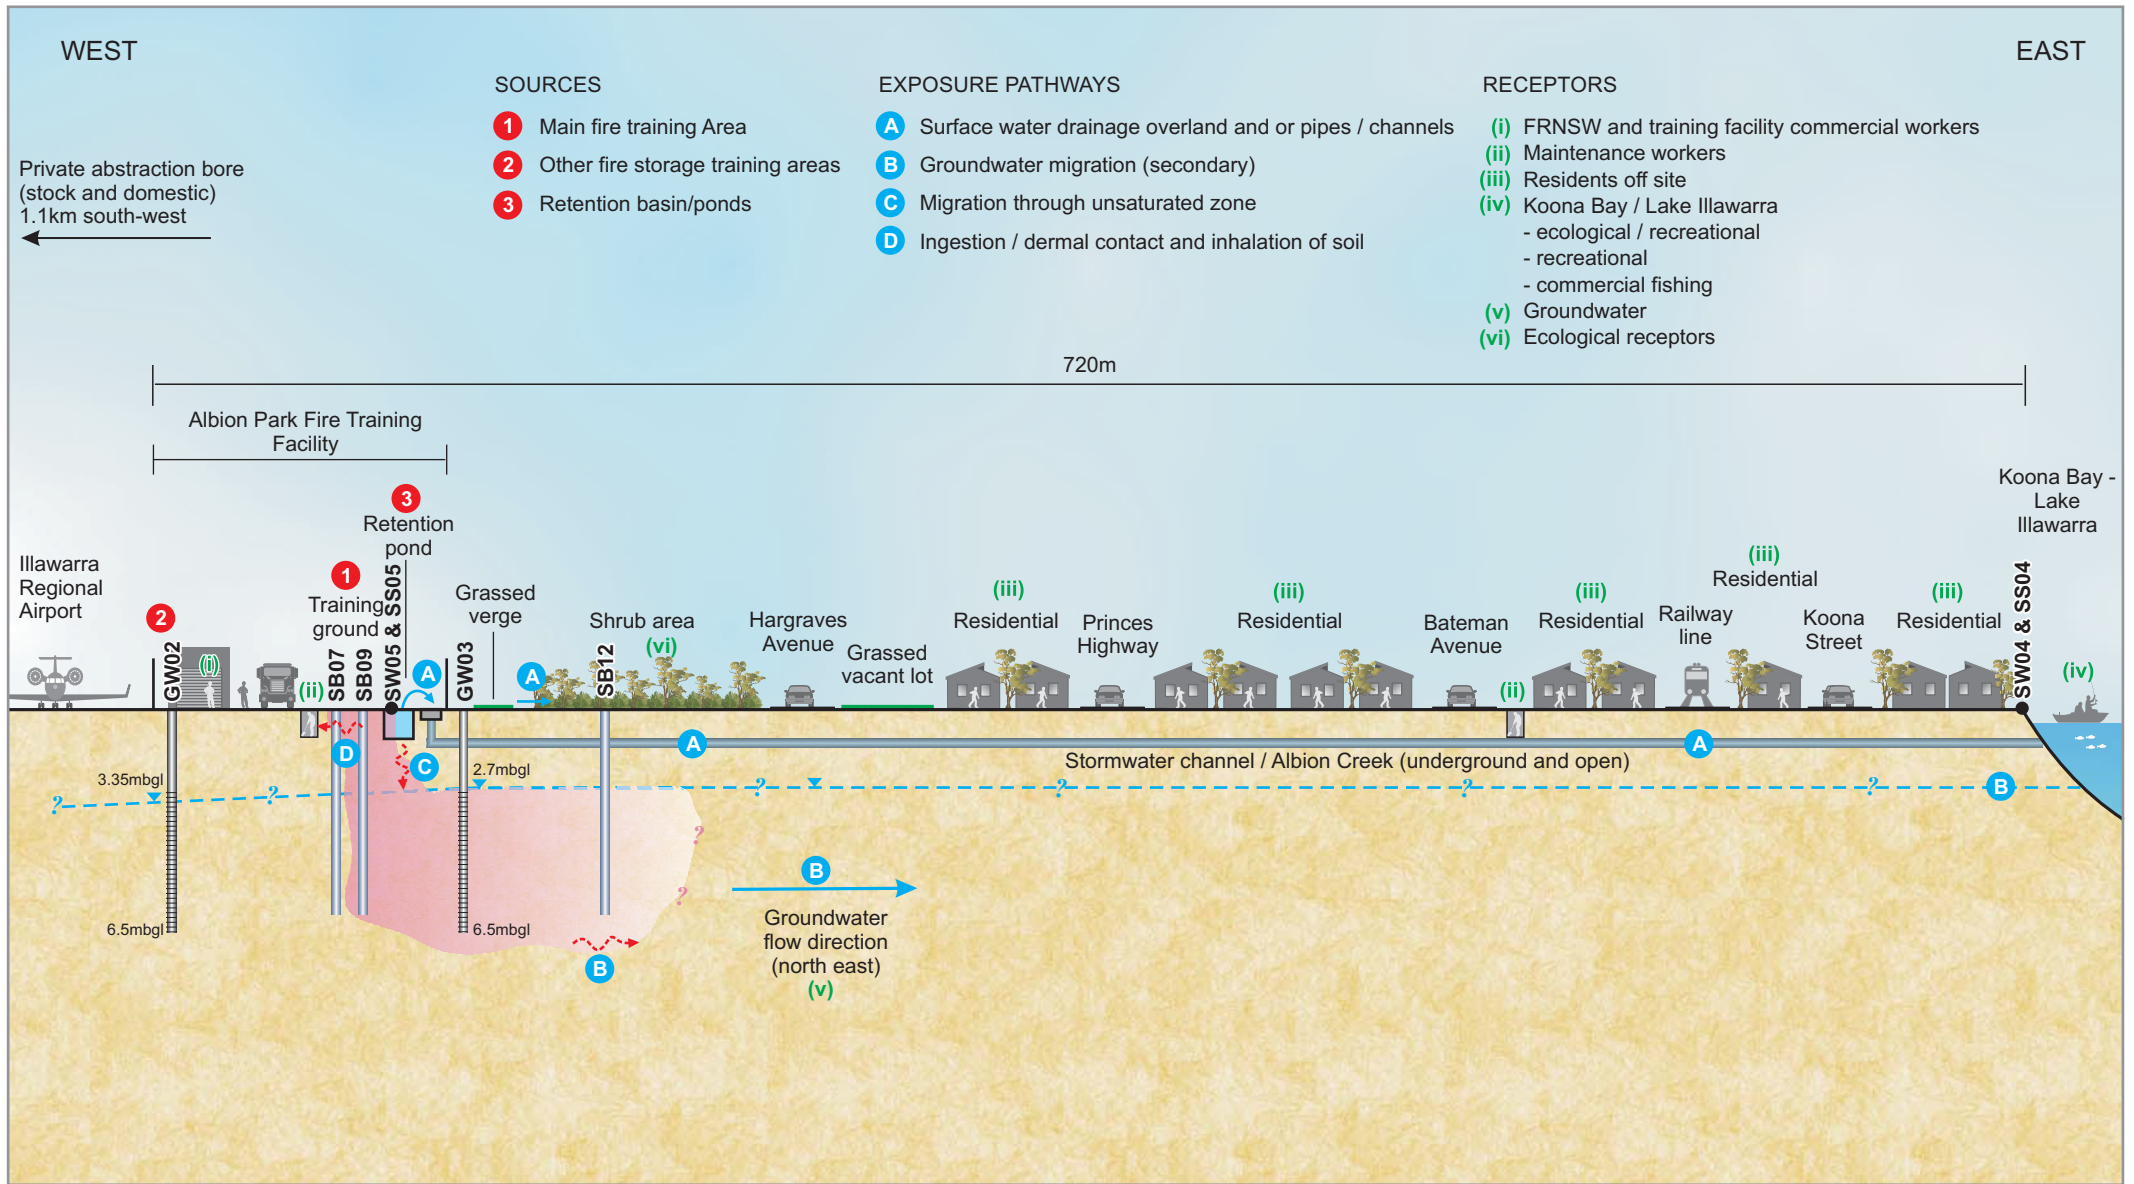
WEST

EAST

SOURCES

1 Main fire training Area

2 Other fire storage training areas

3 Retention basin/ponds

EXPOSURE PATHWAYS

A Surface water drainage overland and or pipes / channels

B Groundwater migration (secondary)

C Migration through unsaturated zone

D Ingestion / dermal contact and inhalation of soil

RECEPTORS

(i) FRNSW and training facility commercial workers

(ii) Maintenance workers

(iii) Residents off site

(iv) Koona Bay / Lake Illawarra
- ecological / recreational
- recreational
- commercial fishing

(v) Groundwater

(vi) Ecological receptors

Private abstraction bore (stock and domestic) 1.1km south-west

720m

Albion Park Fire Training Facility

3 Retention pond

Koona Bay - Lake Illawarra

Illawarra Regional Airport

2

1 Training ground

Grassed verge

Shrub area (vi)

Hargraves Avenue

Grassed vacant lot

(iii) Residential

Princes Highway

(iii) Residential

Bateman Avenue

(iii) Residential

Railway line

(iii) Residential

Koona Street

(iii) Residential

GW02 (i) (ii) SB07 SB09 SW05 & SS05 A GW03 A SB12 (ii) SW04 & SS04 (iv)

D C A A

Stormwater channel / Albion Creek (underground and open)

3.35mbgl ? ? 2.7mbgl ? ? ? ? B

6.5mbgl 6.5mbgl ? ?

B

B

Groundwater flow direction (north east) (v)